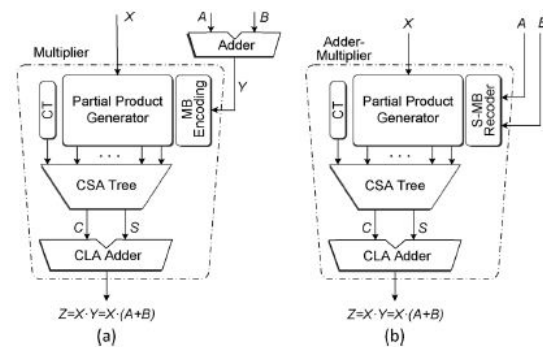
X

A B

Adder

Multiplier

Y

CT

Partial Product Generator

MB Encoding

. . .

CSA Tree

C S

CLA Adder

$Z=X \cdot Y=X \cdot (A+B)$

(a)

X

A B

Adder-Multiplier

CT

Partial Product Generator

S-MB Recoder

. . .

CSA Tree

C S

CLA Adder

$Z=X \cdot Y=X \cdot (A+B)$

(b)